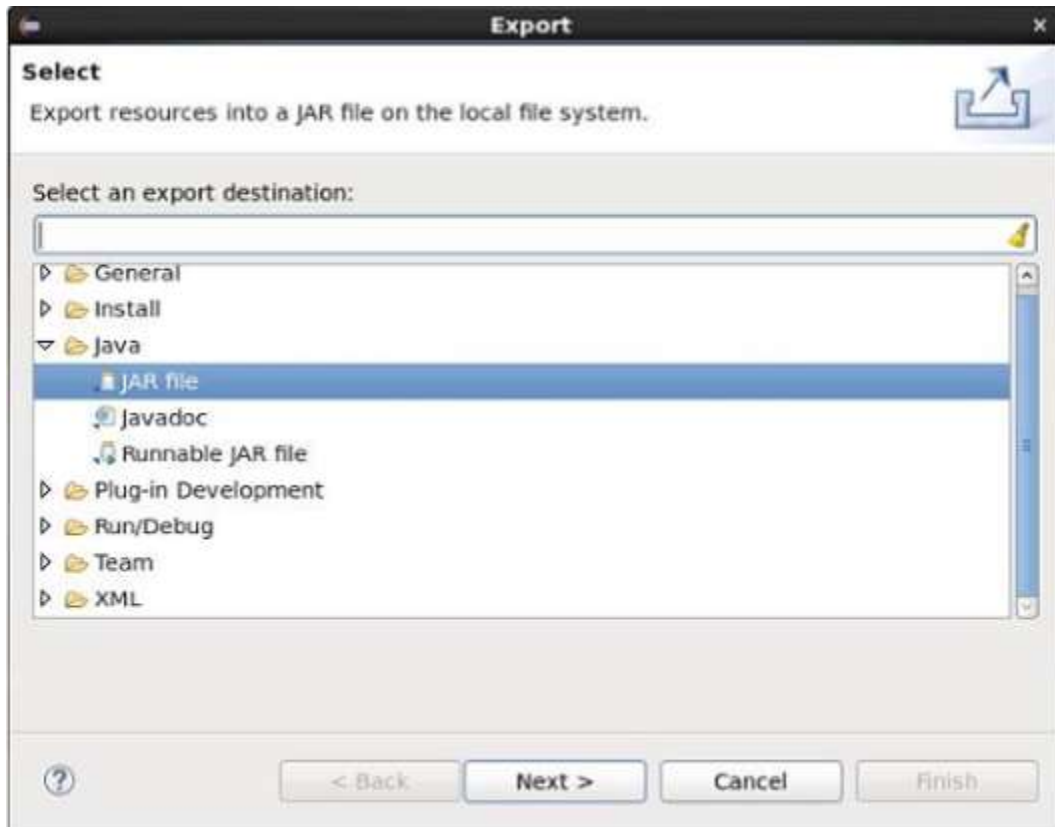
Export

Select

Export resources into a JAR file on the local file system.

Select an export destination:

General
Install
Java
JAR file
Javadoc
Runnable JAR file
Plug-in Development
Run/Debug
Team
XML

?

< Back

Next >

Cancel

Finish